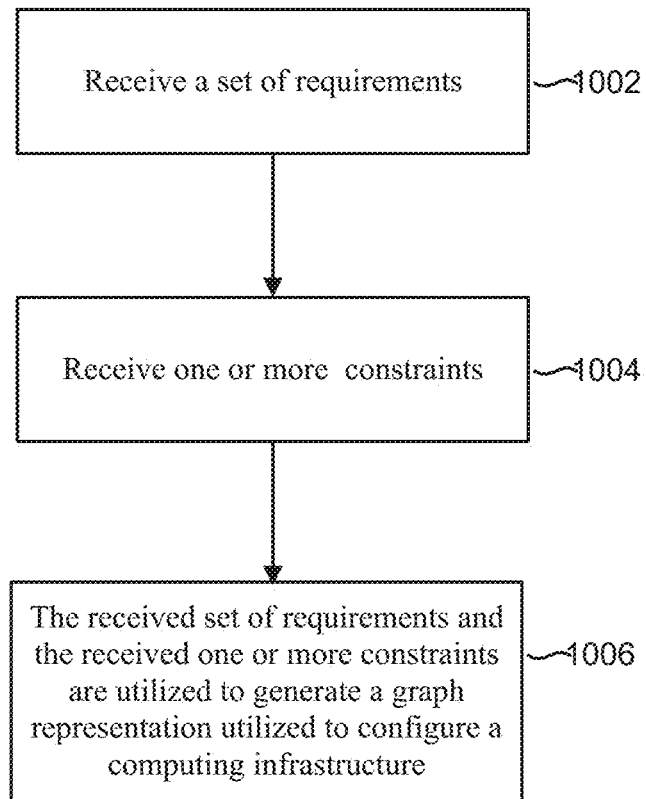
Receive a set of requirements

1002

Receive one or more constraints

1004

The received set of requirements and the received one or more constraints are utilized to generate a graph representation utilized to configure a computing infrastructure

1006